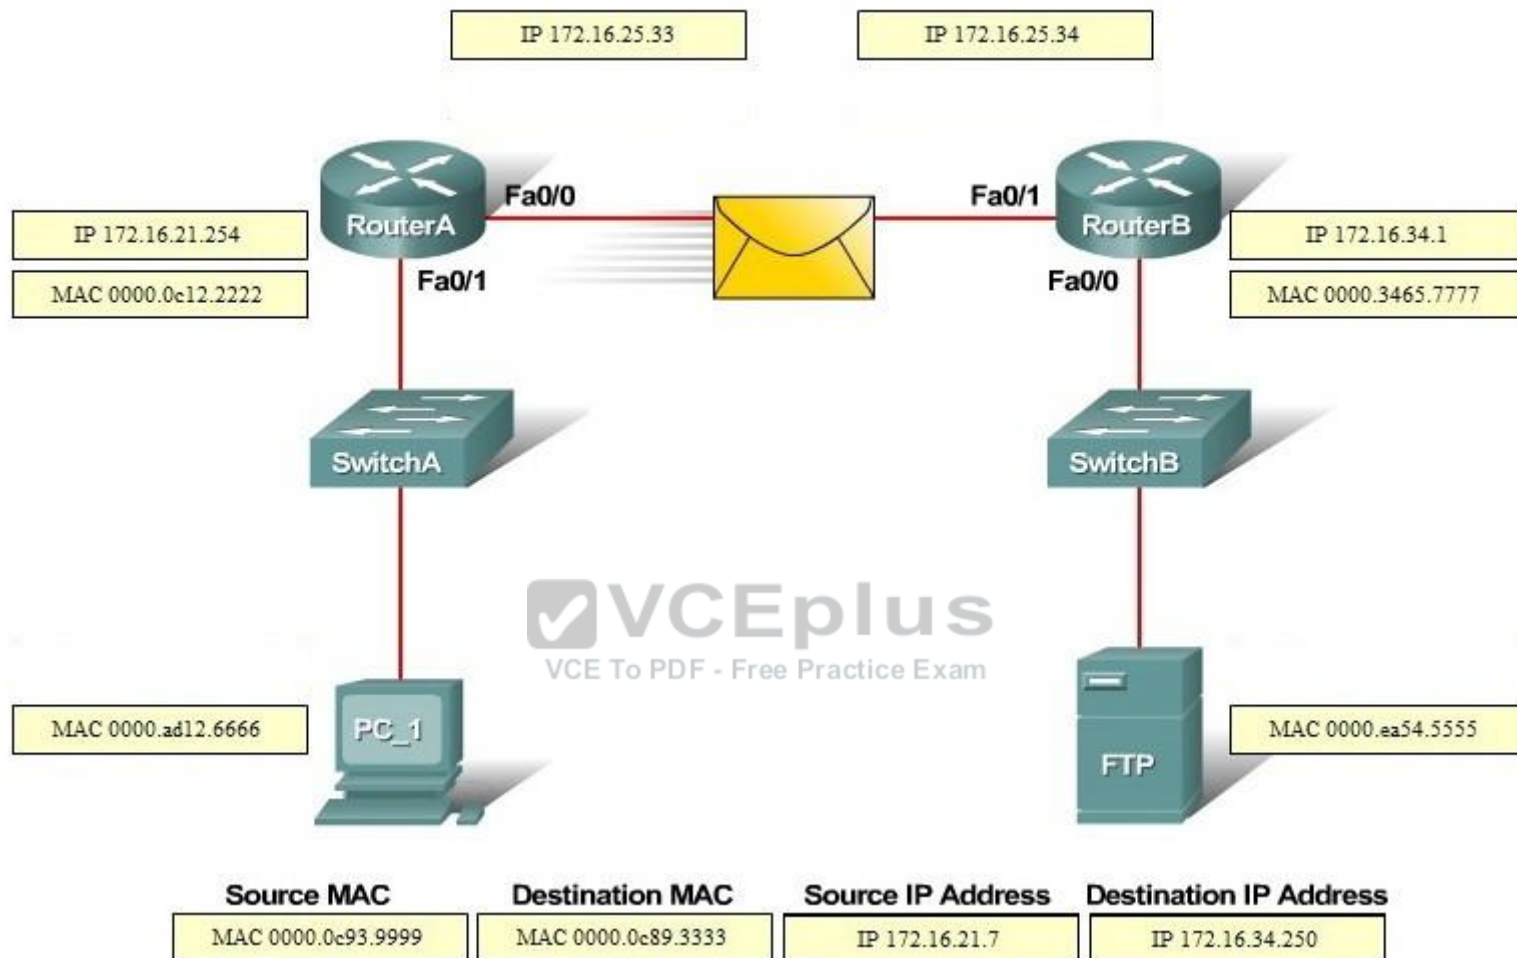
IP 172.16.25.33

IP 172.16.25.34

IP 172.16.21.254

MAC 0000.0c12.2222

RouterA

Fa0/0

Fa0/1

Fa0/1

RouterB

Fa0/0

IP 172.16.34.1

MAC 0000.3465.7777

SwitchA

SwitchB

VCEplus

VCE To PDF - Free Practice Exam

MAC 0000.ad12.6666

PC_1

FTP

MAC 0000.ea54.5555

| Source MAC | Destination MAC | Source IP Address | Destination IP Address |
|---|---|---|---|
| MAC 0000.0c93.9999 | MAC 0000.0c89.3333 | IP 172.16.21.7 | IP 172.16.34.250 |